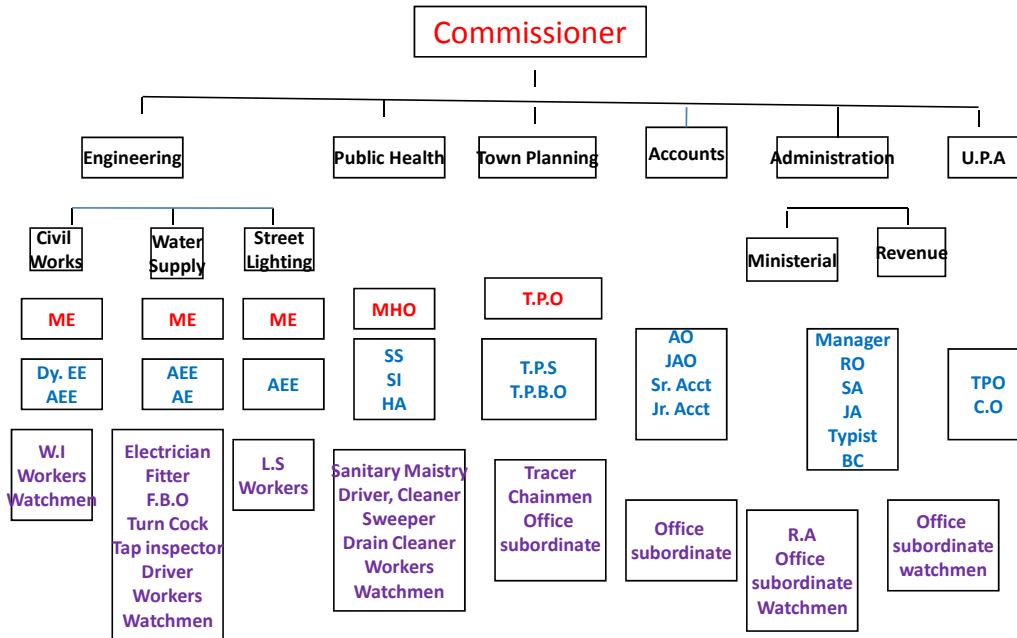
Commissioner

Engineering

Public Health

Town Planning

Accounts

Administration

U.P.A

Civil Works

Water Supply

Street Lighting

ME

ME

ME

Dy. EE
AEE

AEE
AE

AEE

W.I
Workers
Watchmen

Electrician
Fitter
F.B.O
Turn Cock
Tap inspector
Driver
Workers
Watchmen

L.S
Workers

MHO

SS
SI
HA

Sanitary Maistry
Driver, Cleaner
Sweeper
Drain Cleaner
Workers
Watchmen

T.P.O

T.P.S
T.P.B.O

Tracer
Chainmen
Office
subordinate

AO
JAO
Sr. Acct
Jr. Acct

Office
subordinate

Ministerial

Revenue

Manager
RO
SA
JA
Typist
BC

R.A
Office
subordinate
Watchmen

Office
subordinate
watchmen

TPO
C.O